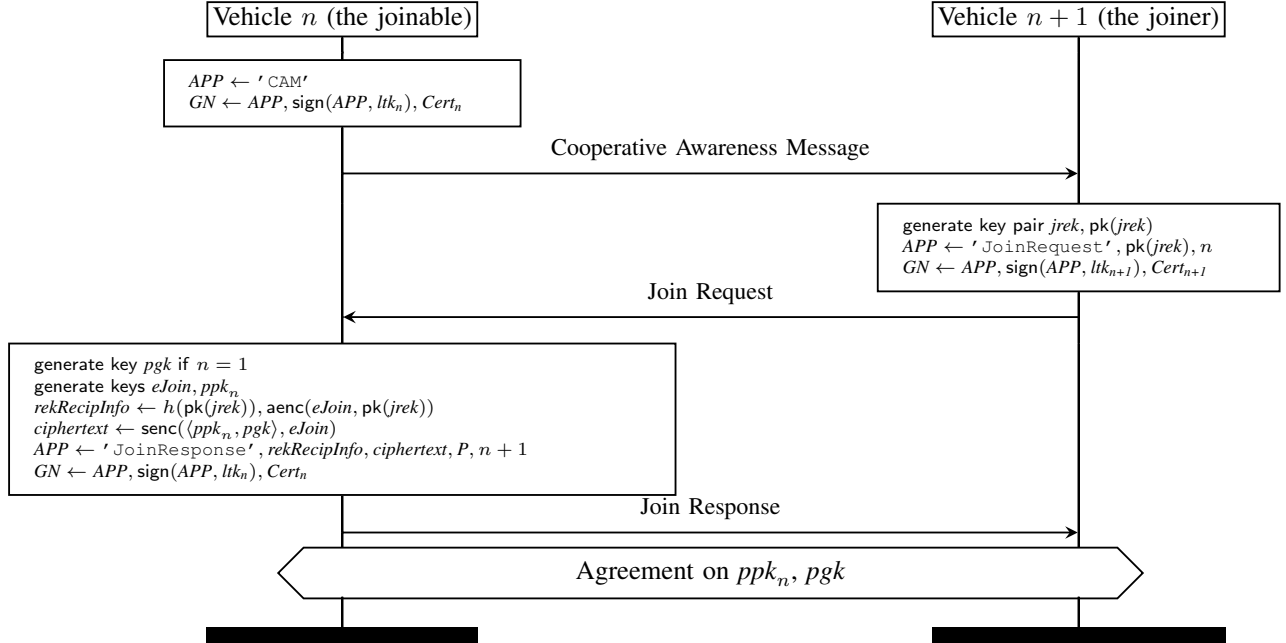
Vehicle $n$ (the joinable)

Vehicle $n+1$ (the joiner)

$APP \leftarrow$ 'CAM'
$GN \leftarrow APP, \mathsf{sign}(APP, ltk_n), Cert_n$

Cooperative Awareness Message

generate key pair $jrek$, $\mathsf{pk}(jrek)$
$APP \leftarrow$ 'JoinRequest', $\mathsf{pk}(jrek), n$
$GN \leftarrow APP, \mathsf{sign}(APP, ltk_{n+1}), Cert_{n+1}$

Join Request

generate key $pgk$ if $n = 1$
generate keys $eJoin$, $ppk_n$
$rekRecipInfo \leftarrow h(\mathsf{pk}(jrek)), \mathsf{aenc}(eJoin, \mathsf{pk}(jrek))$
$ciphertext \leftarrow \mathsf{senc}(\langle ppk_n, pgk \rangle, eJoin)$
$APP \leftarrow$ 'JoinResponse', $rekRecipInfo, ciphertext, P, n+1$
$GN \leftarrow APP, \mathsf{sign}(APP, ltk_n), Cert_n$

Join Response

Agreement on $ppk_n$, $pgk$